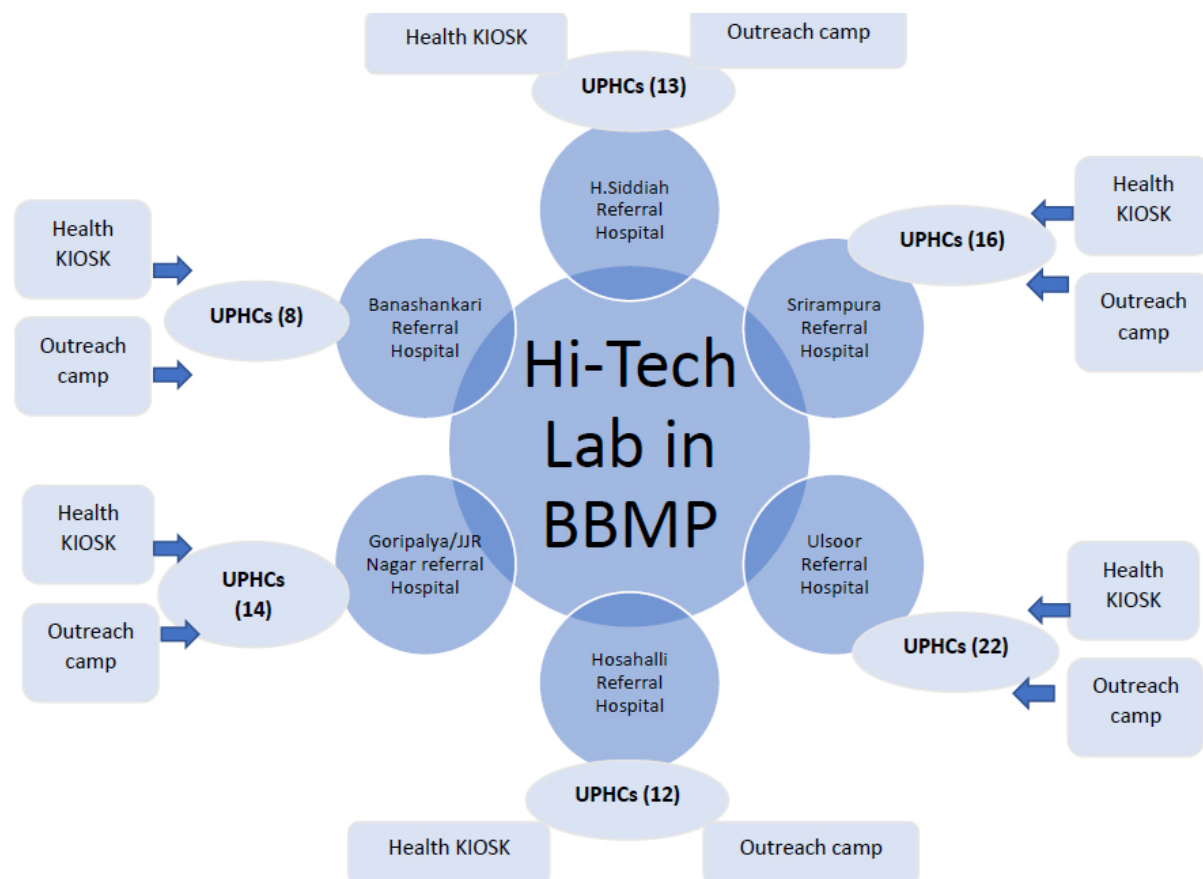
Health KIOSK

Outreach camp

UPHCs (13)

H.Siddiah Referral Hospital

Health KIOSK

UPHCs (16)

Outreach camp

Health KIOSK

Outreach camp

UPHCs (8)

Banashankari Referral Hospital

Hi-Tech Lab in BBMP

Srirampura Referral Hospital

Health KIOSK

Outreach camp

UPHCs (14)

Goripalya/JJR Nagar referral Hospital

Ulsoor Referral Hospital

Health KIOSK

UPHCs (22)

Outreach camp

Hosahalli Referral Hospital

UPHCs (12)

Health KIOSK

Outreach camp